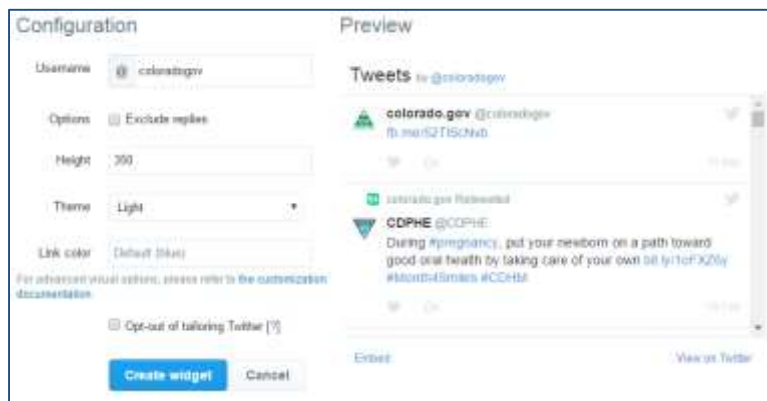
Configuration

Username @ coloradogov

Options Exclude replies

Height 350

Theme Light

Link color Default (blue)

For advanced visual options, please refer to the customization documentation

Opt-out of tailoring Twitter [?]

Create widget Cancel

Preview

Tweets by @coloradogov

colorado.gov @coloradogov
fb.me/52TISchNb

colorado.gov Retweeted

CDPHE @CDPHE
During #pregnancy, put your newborn on a path toward good oral health by taking care of your own bit.ly/1oFXZ6y #Month4Smiles #CDHM

Embed

View on Twitter